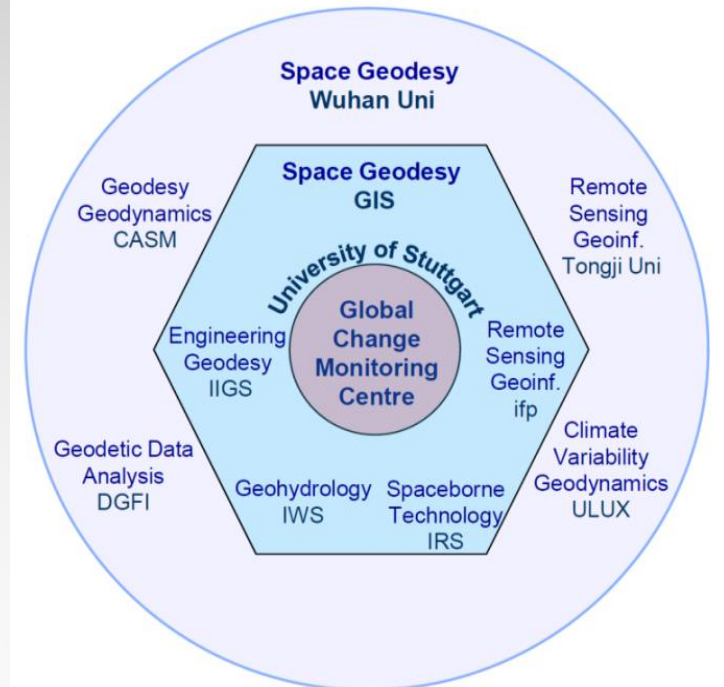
Space Geodesy
Wuhan Uni

Geodesy
Geodynamics
CASM

Remote
Sensing
Geoinf.
Tongji Uni

Space Geodesy
GIS

University of Stuttgart

Global
Change
Monitoring
Centre

Engineering
Geodesy
IIGS

Remote
Sensing
Geoinf.
ifp

Geodetic Data
Analysis
DGFI

Climate
Variability
Geodynamics
ULUX

Geohydrology
IWS

Spaceborne
Technology
IRS